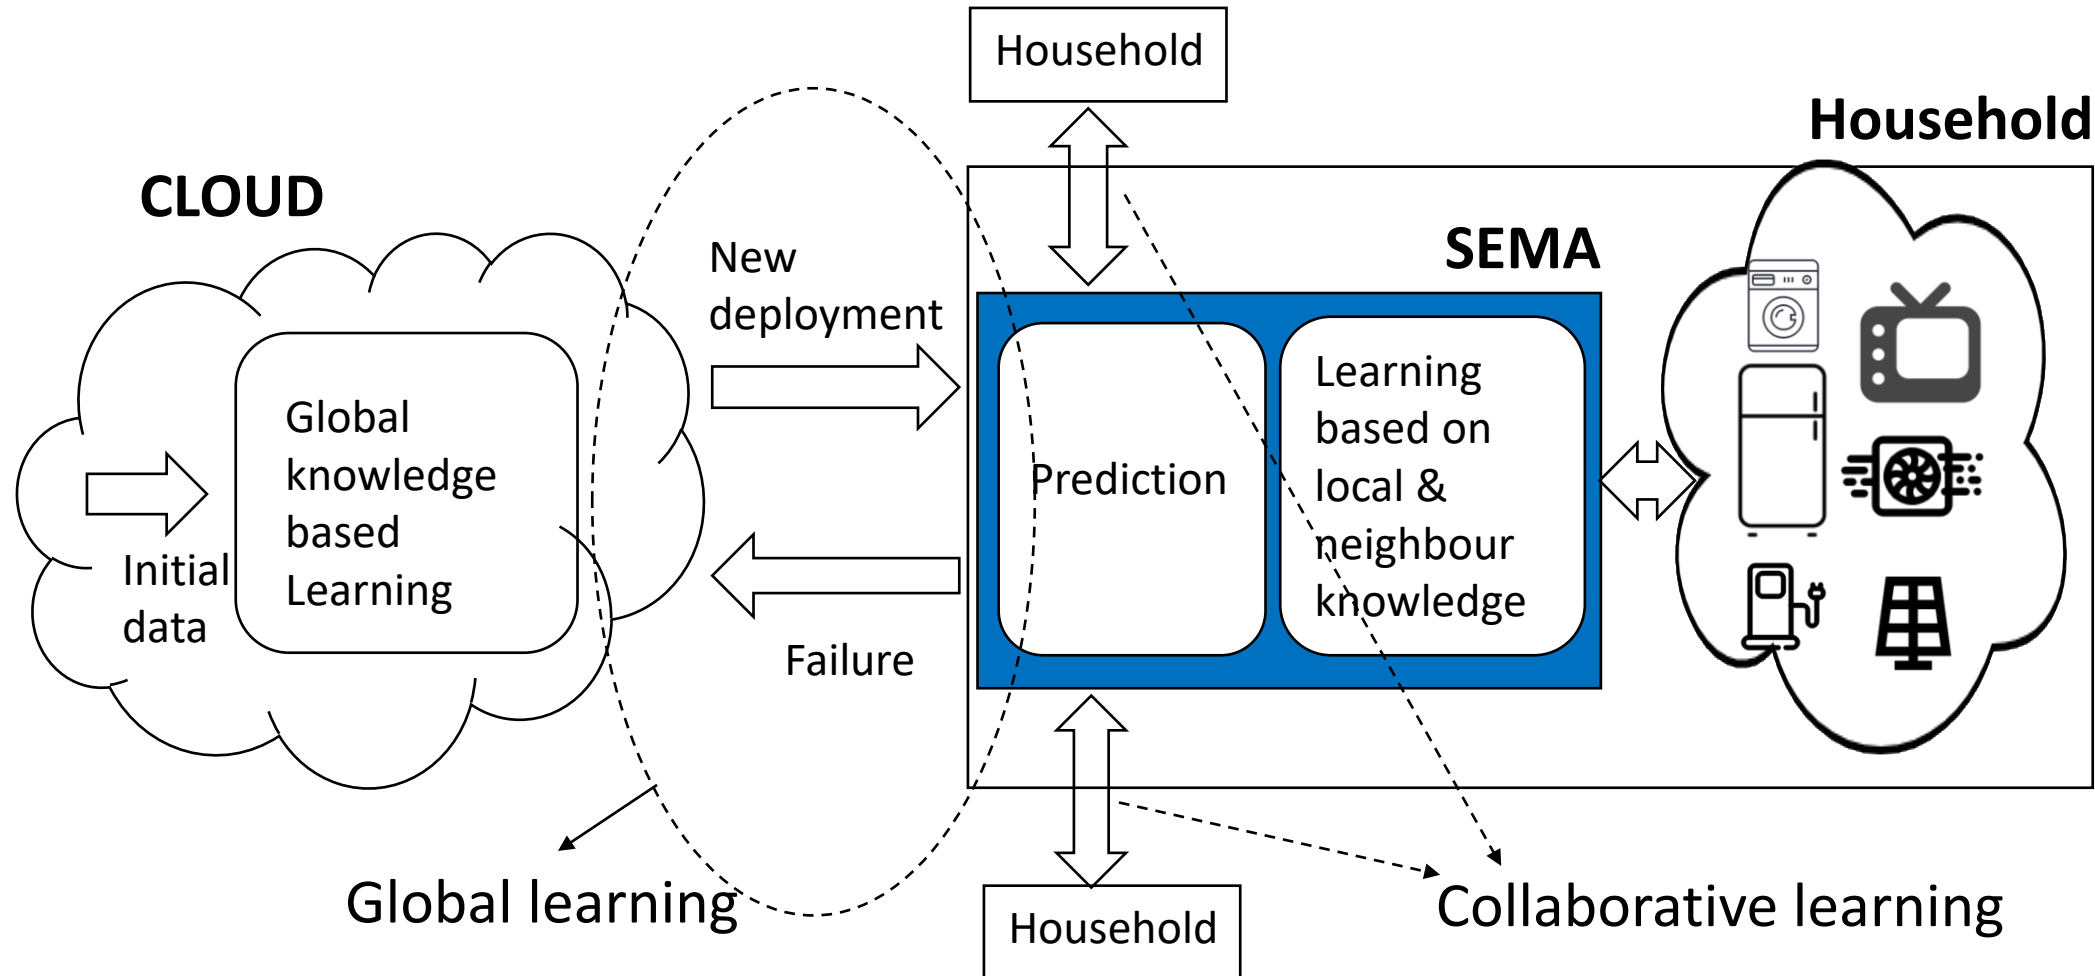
Household

Household

CLOUD

SEMA

New deployment

Global knowledge based Learning

Initial data

Prediction

Learning based on local & neighbour knowledge

Failure

Global learning

Household

Collaborative learning